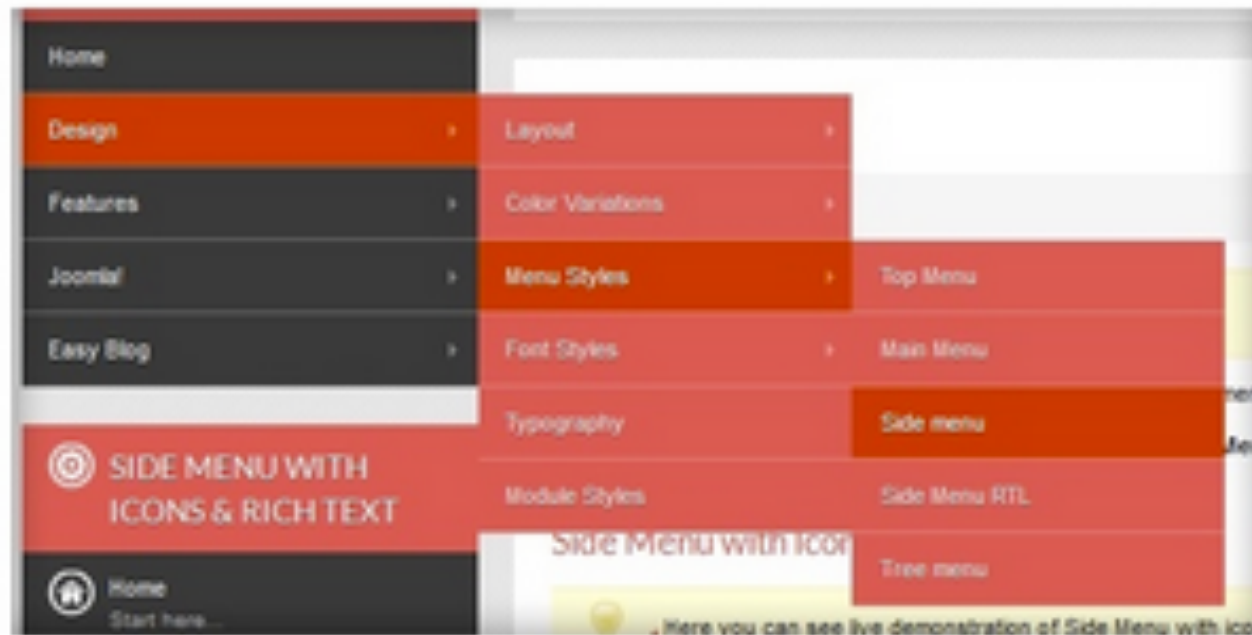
Home

Design ›

Features ›

Joomla! ›

Easy Blog ›

Layout ›

Color Variations ›

Menu Styles ›

Font Styles ›

Typography

Module Styles

Top Menu

Main Menu

Side menu

Side Menu RTL

Tree menu

SIDE MENU WITH ICONS & RICH TEXT

Home
Start here...

Side Menu with Icon

Here you can see live demonstration of Side Menu with ico